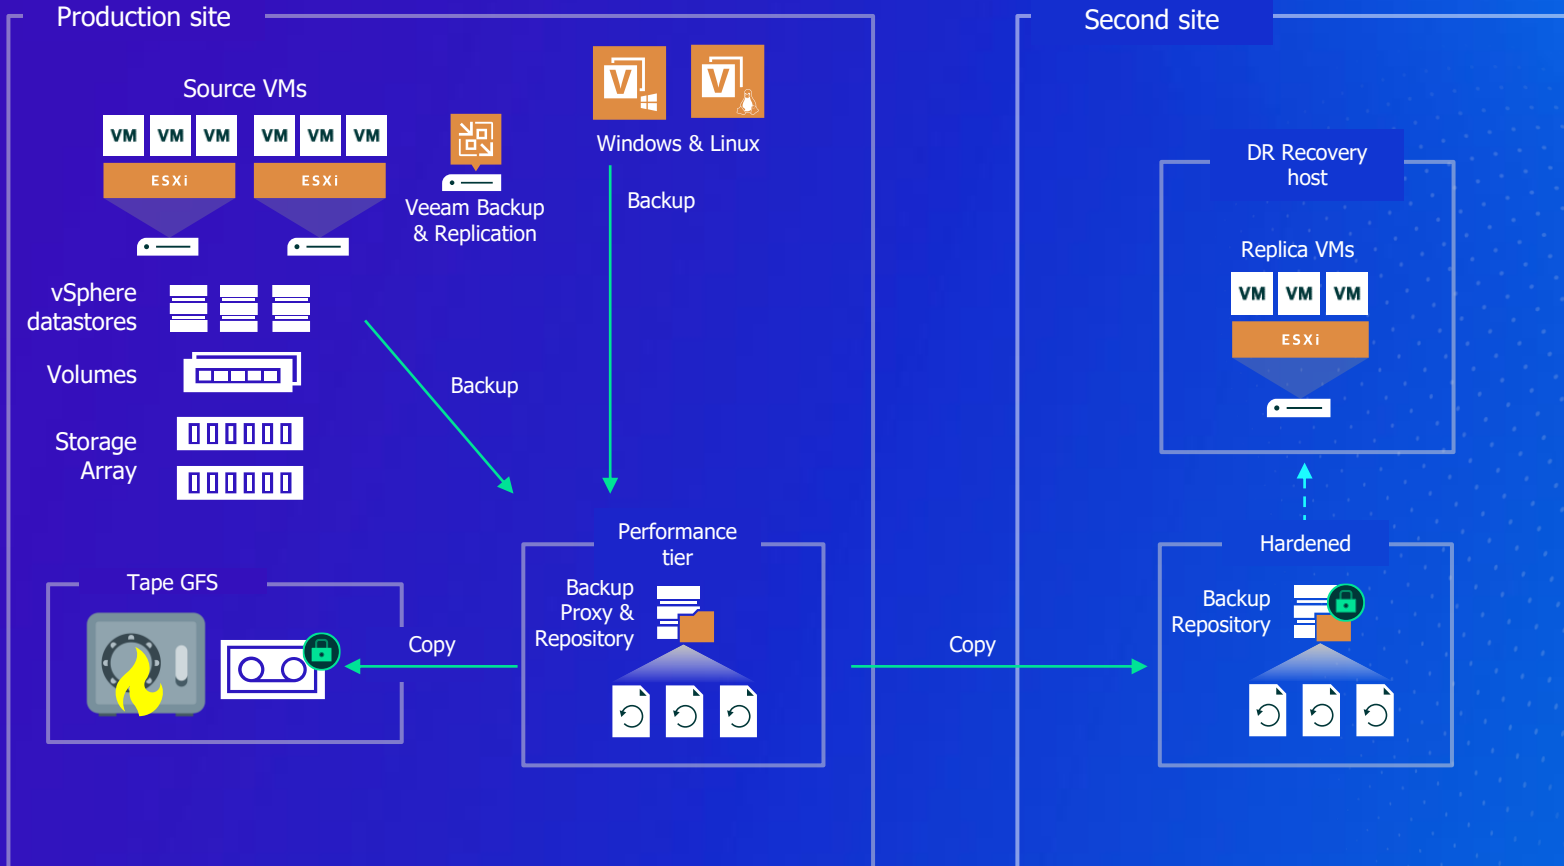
Production site

Source VMs

VM VM VM VM VM VM

ESXi ESXi

Veeam Backup & Replication

Windows & Linux

Backup

vSphere datastores

Volumes

Storage Array

Backup

Performance tier

Backup Proxy & Repository

Tape GFS

Copy

Copy

Second site

DR Recovery host

Replica VMs

VM VM VM

ESXi

Hardened

Backup Repository